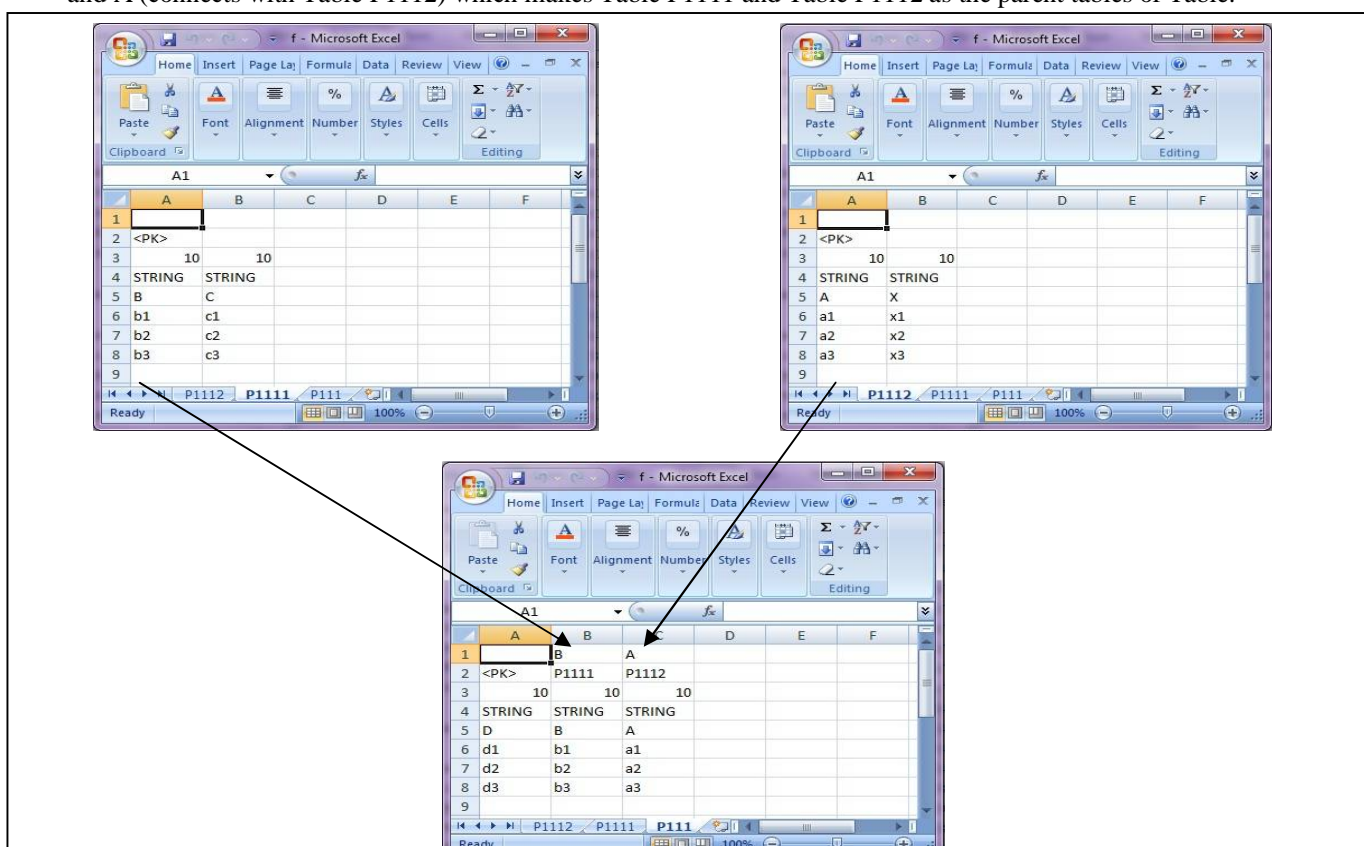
and A (connects with Table P1112) which makes Table P1111 and Table P1112 as the parent tables of Table.

f - Microsoft Excel

Home | Insert | Page Lay | Formula | Data | Review | View

Paste | Font | Alignment | Number | Styles | Cells | Editing

Clipboard

A1 $f_x$

| | A | B | C | D | E | F |
|---|---|---|---|---|---|---|
| 1 | | | | | | |
| 2 | <PK> | | | | | |
| 3 | 10 | 10 | | | | |
| 4 | STRING | STRING | | | | |
| 5 | B | C | | | | |
| 6 | b1 | c1 | | | | |
| 7 | b2 | c2 | | | | |
| 8 | b3 | c3 | | | | |
| 9 | | | | | | |

P1112 | P1111 | P111

Ready 100%

f - Microsoft Excel

Home | Insert | Page Lay | Formula | Data | Review | View

Paste | Font | Alignment | Number | Styles | Cells | Editing

Clipboard

A1 $f_x$

| | A | B | C | D | E | F |
|---|---|---|---|---|---|---|
| 1 | | | | | | |
| 2 | <PK> | | | | | |
| 3 | 10 | 10 | | | | |
| 4 | STRING | STRING | | | | |
| 5 | A | X | | | | |
| 6 | a1 | x1 | | | | |
| 7 | a2 | x2 | | | | |
| 8 | a3 | x3 | | | | |
| 9 | | | | | | |

P1112 | P1111 | P111

Ready 100%

f - Microsoft Excel

Home | Insert | Page Lay | Formula | Data | Review | View

Paste | Font | Alignment | Number | Styles | Cells | Editing

Clipboard

A1 $f_x$

| | A | B | C | D | E | F |
|---|---|---|---|---|---|---|
| 1 | | B | A | | | |
| 2 | <PK> | P1111 | P1112 | | | |
| 3 | 10 | 10 | 10 | | | |
| 4 | STRING | STRING | STRING | | | |
| 5 | D | B | A | | | |
| 6 | d1 | b1 | a1 | | | |
| 7 | d2 | b2 | a2 | | | |
| 8 | d3 | b3 | a3 | | | |
| 9 | | | | | | |

P1112 | P1111 | P111

Ready 100%